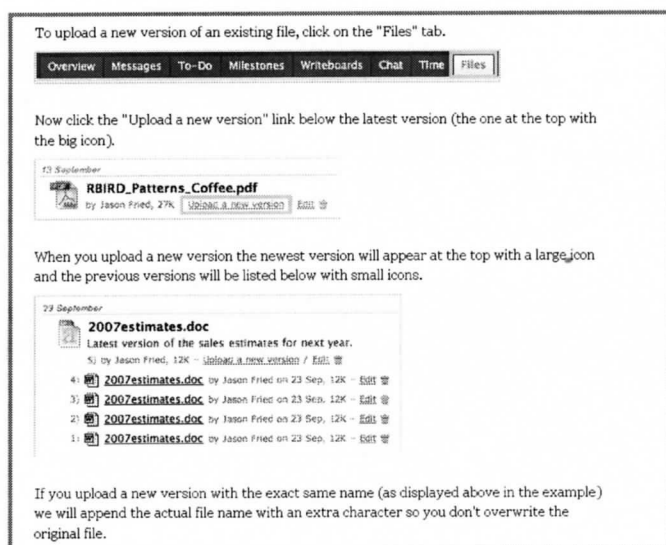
To upload a new version of an existing file, click on the "Files" tab.

Overview Messages To-Do Milestones Writeboards Chat Time Files

Now click the "Upload a new version" link below the latest version (the one at the top with the big icon).

13 September

RBIRD_Patterns_Coffee.pdf
by Jason Fried, 27K Upload a new version Edit

When you upload a new version the newest version will appear at the top with a large icon and the previous versions will be listed below with small icons.

23 September

2007estimates.doc
Latest version of the sales estimates for next year.
5) by Jason Fried, 12K – Upload a new version / Edit

4: 2007estimates.doc by Jason Fried on 23 Sep, 12K – Edit
3: 2007estimates.doc by Jason Fried on 23 Sep, 12K – Edit
2: 2007estimates.doc by Jason Fried on 23 Sep, 12K – Edit
1: 2007estimates.doc by Jason Fried on 23 Sep, 12K – Edit

If you upload a new version with the exact same name (as displayed above in the example) we will append the actual file name with an extra character so you don't overwrite the original file.